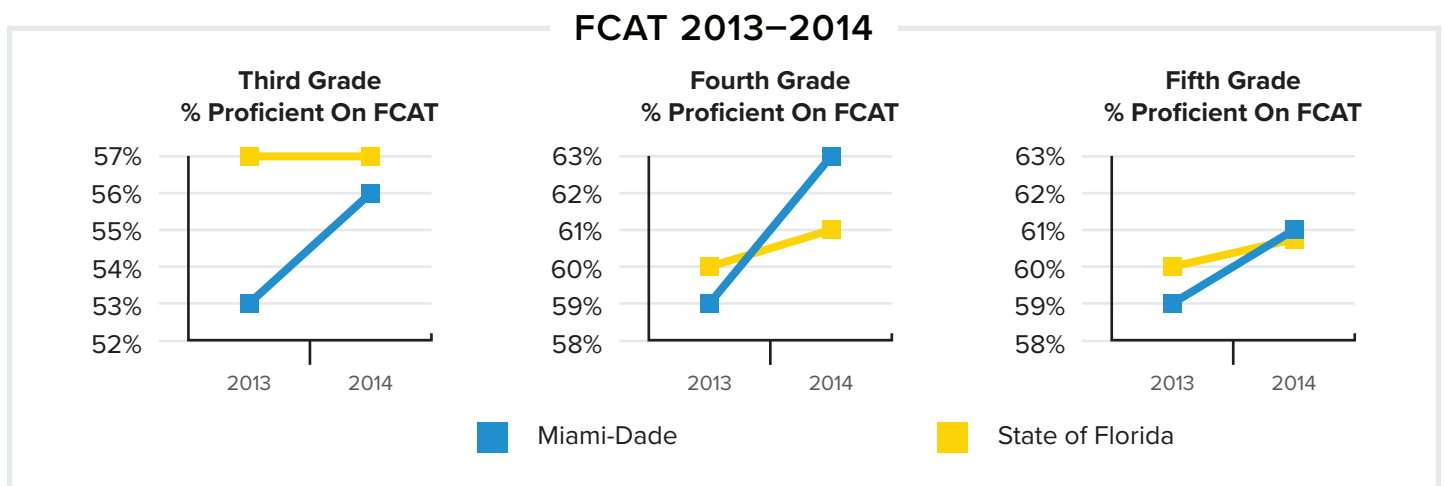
FCAT 2013–2014

Third Grade
% Proficient On FCAT

57%
56%
55%
54%
53%
52%

2013 2014

Fourth Grade
% Proficient On FCAT

63%
62%
61%
60%
59%
58%

2013 2014

Fifth Grade
% Proficient On FCAT

63%
62%
61%
60%
59%
58%

2013 2014

Miami-Dade

State of Florida